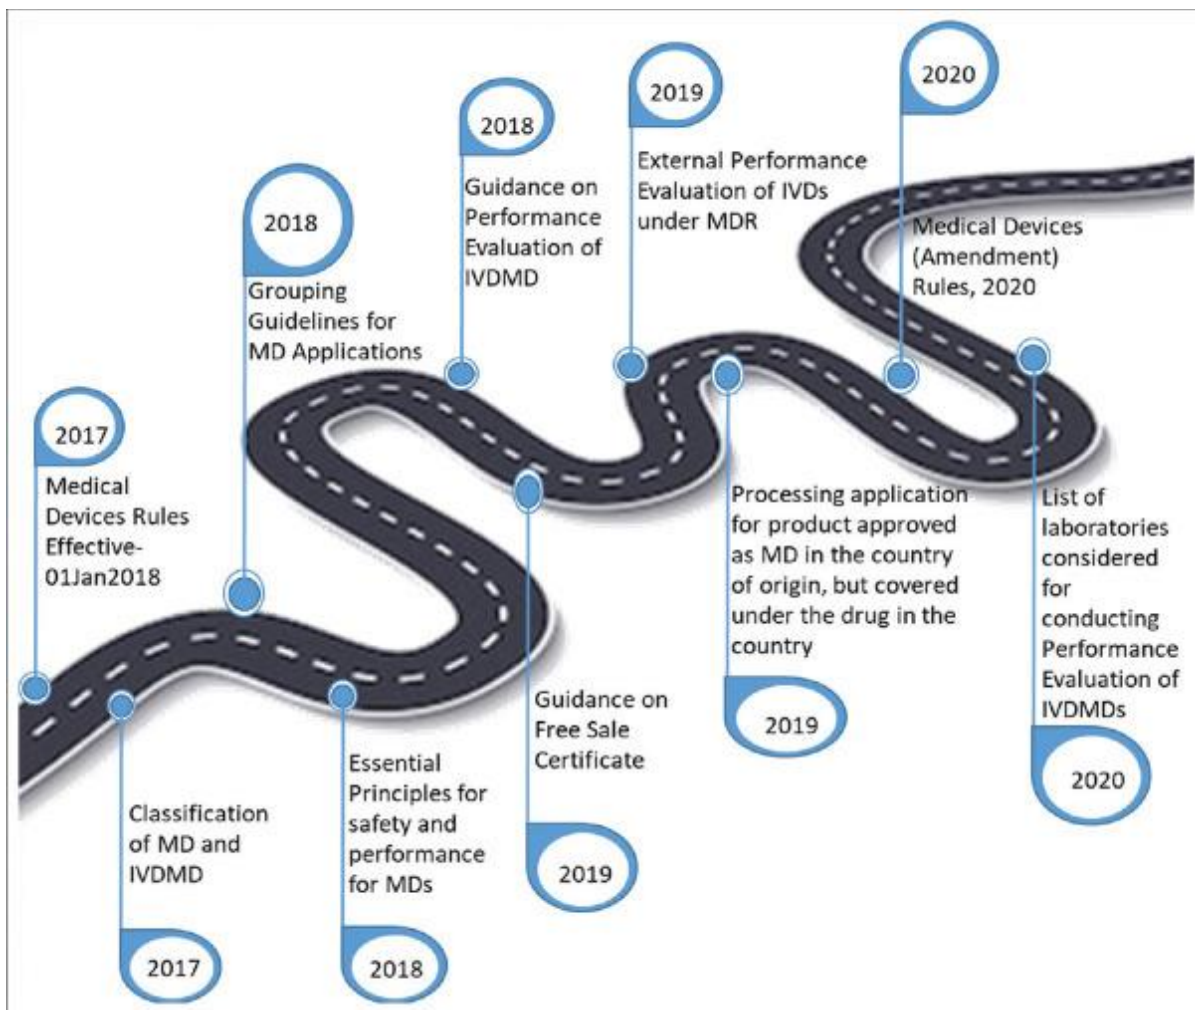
2017
Medical Devices Rules Effective- 01Jan2018

2017
Classification of MD and IVDMD

2018
Grouping Guidelines for MD Applications

2018
Essential Principles for safety and performance for MDs

2018
Guidance on Performance Evaluation of IVDMD

2019
Guidance on Free Sale Certificate

2019
External Performance Evaluation of IVDs under MDR

2019
Processing application for product approved as MD in the country of origin, but covered under the drug in the country

2020
Medical Devices (Amendment) Rules, 2020

2020
List of laboratories considered for conducting Performance Evaluation of IVDMDs